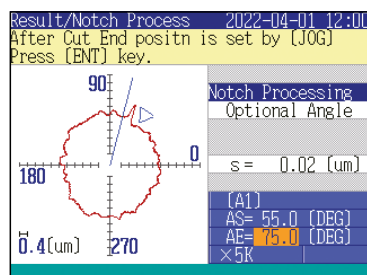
Result/Notch Process 2022-04-01 12:00
After Cut End positn is set by [JOG]
Press [ENT] key.

90
0
180
270
0.4[um]

Notch Processing
Optional Angle

s = 0.02 [um]

[A1]
AS= 55.0 [DEG]
AE= 75.0 [DEG]
×5K